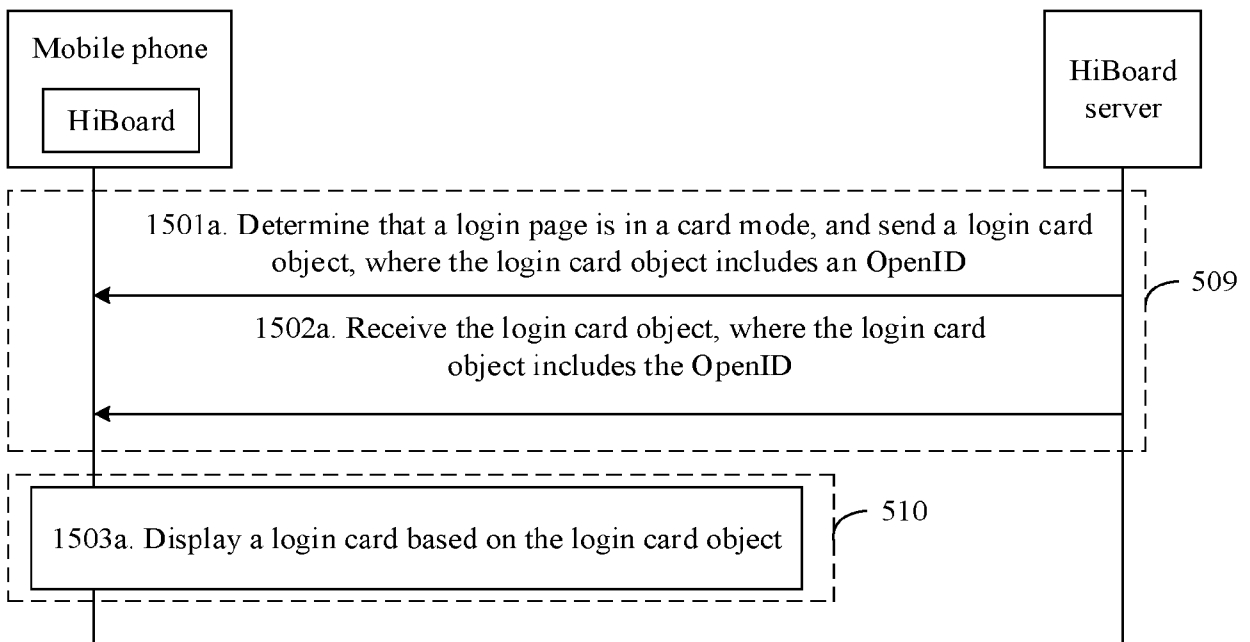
Mobile phone

HiBoard

HiBoard server

1501a. Determine that a login page is in a card mode, and send a login card object, where the login card object includes an OpenID

509

1502a. Receive the login card object, where the login card object includes the OpenID

1503a. Display a login card based on the login card object

510